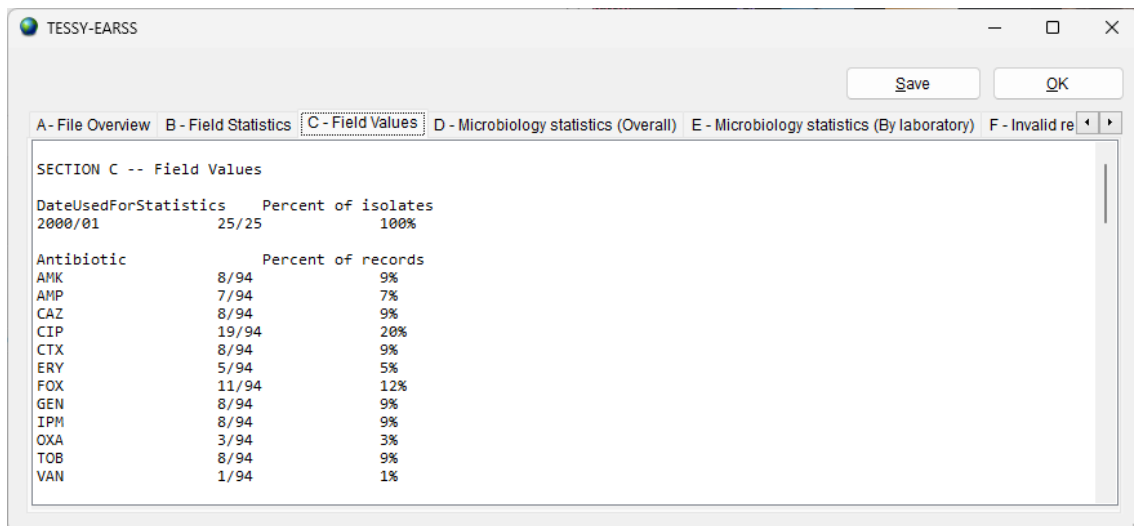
TESSY-EARSS

Save

OK

A - File Overview | B - Field Statistics | C - Field Values | D - Microbiology statistics (Overall) | E - Microbiology statistics (By laboratory) | F - Invalid re

SECTION C -- Field Values

| DateUsedForStatistics | | Percent of isolates |
|---|---|---|
| 2000/01 | 25/25 | 100% |

| Antibiotic | | Percent of records |
|---|---|---|
| AMK | 8/94 | 9% |
| AMP | 7/94 | 7% |
| CAZ | 8/94 | 9% |
| CIP | 19/94 | 20% |
| CTX | 8/94 | 9% |
| ERY | 5/94 | 5% |
| FOX | 11/94 | 12% |
| GEN | 8/94 | 9% |
| IPM | 8/94 | 9% |
| OXA | 3/94 | 3% |
| TOB | 8/94 | 9% |
| VAN | 1/94 | 1% |